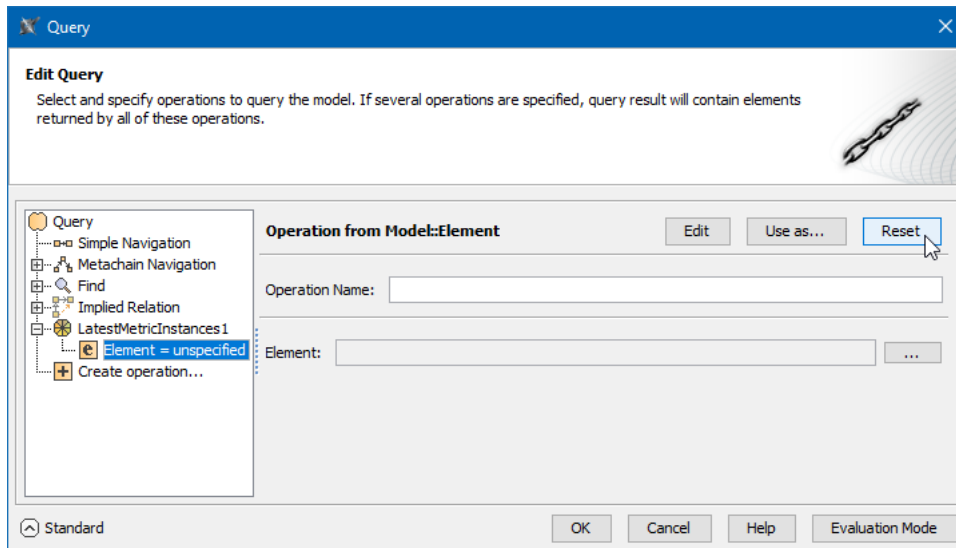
Query

Edit Query

Select and specify operations to query the model. If several operations are specified, query result will contain elements returned by all of these operations.

Query
Simple Navigation
Metachain Navigation
Find
Implied Relation
LatestMetricInstances1
Element = unspecified
Create operation...

Operation from Model::Element

Edit

Use as...

Reset

Operation Name:

Element:

...

Standard

OK

Cancel

Help

Evaluation Mode